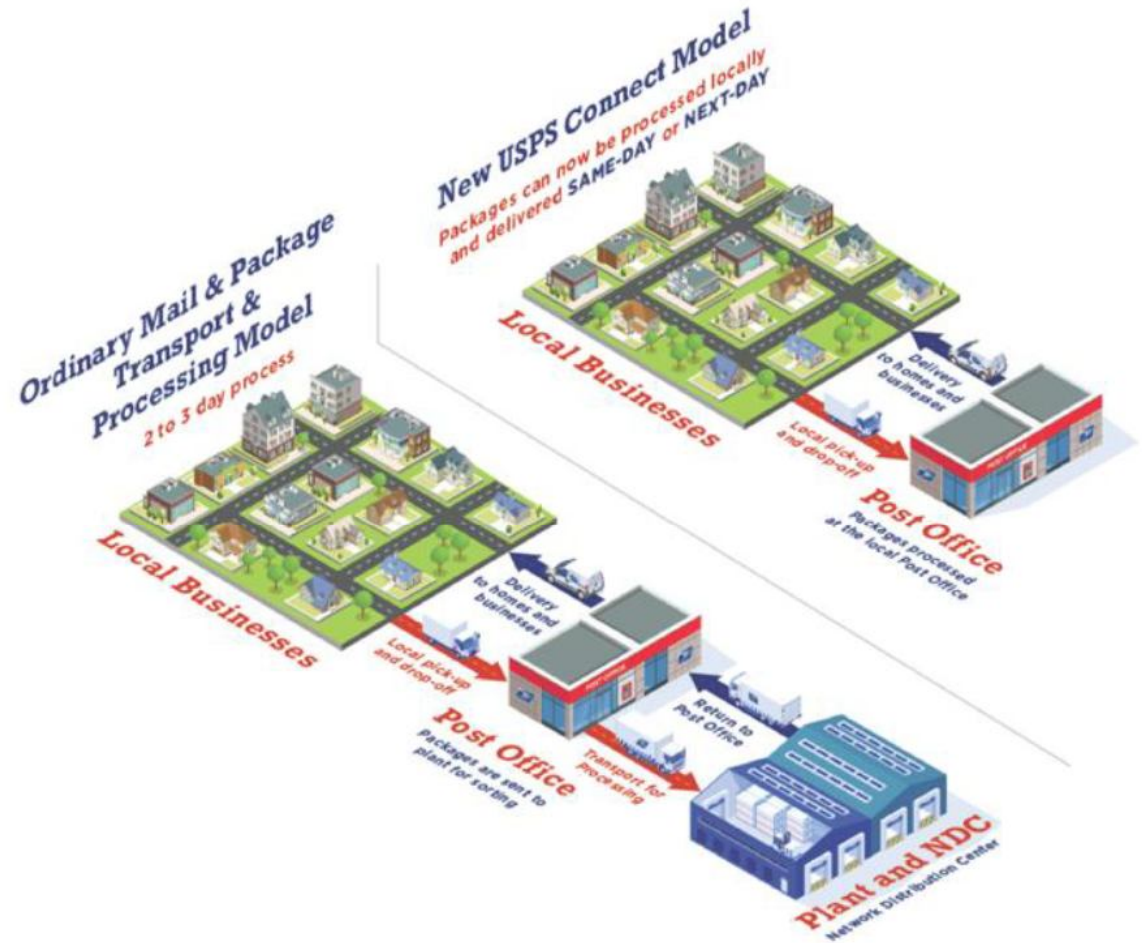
New USPS Connect Model

Packages can now be processed locally and delivered SAME-DAY or NEXT-DAY

Local Businesses

Delivery to homes and businesses

Local pick-up and drop-off

Post Office

Packages processed at the local Post Office

Ordinary Mail & Package Transport & Processing Model

2 to 3 day process

Local Businesses

Delivery to homes and businesses

Local pick-up and drop-off

Post Office

Packages are sent to plant for sorting

Transport for processing

Return to Post Office

Plant and NDC

Network Distribution Center